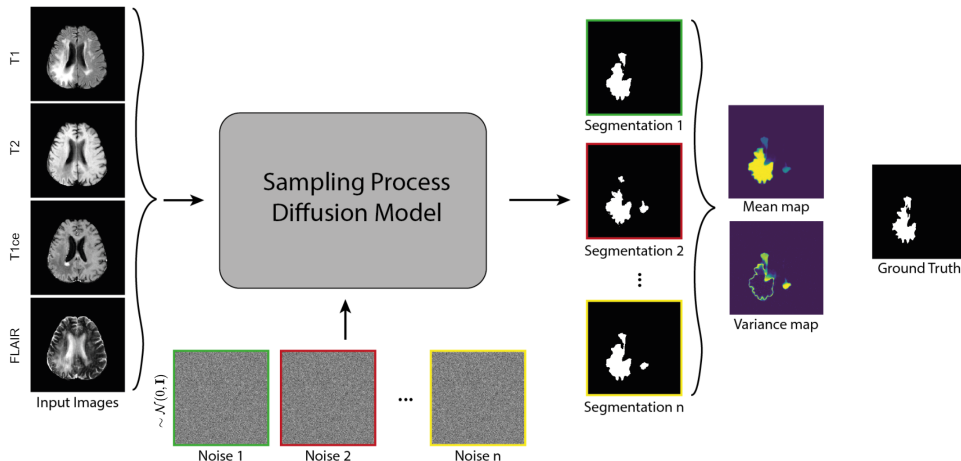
T1

T2

T1ce

FLAIR

Input Images

Sampling Process
Diffusion Model

$\sim \mathcal{N}(0, \mathbf{I})$

Noise 1

Noise 2

...

Noise n

Segmentation 1

Segmentation 2

⋮

Segmentation n

Mean map

Variance map

Ground Truth